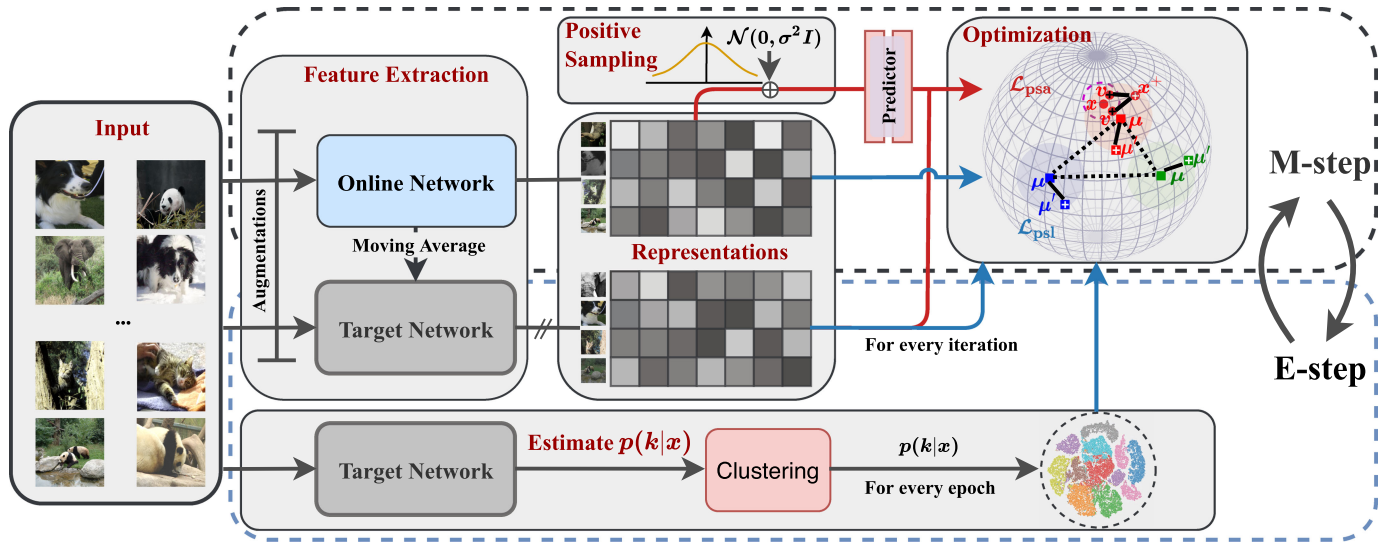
Input

...

Feature Extraction

Augmentations

Online Network

Moving Average

Target Network

Positive Sampling

$\mathcal{N}(0, \sigma^2 I)$

Predictor

Representations

For every iteration

Optimization

$\mathcal{L}_{\text{psa}}$

$v$

$x$

$x^+$

$\mu$

$\mu$

$\mu$

$\mu'$

$\mu'$

$\mu$

$\mathcal{L}_{\text{psl}}$

M-step

E-step

Target Network

Estimate $p(k|x)$

Clustering

$p(k|x)$

For every epoch